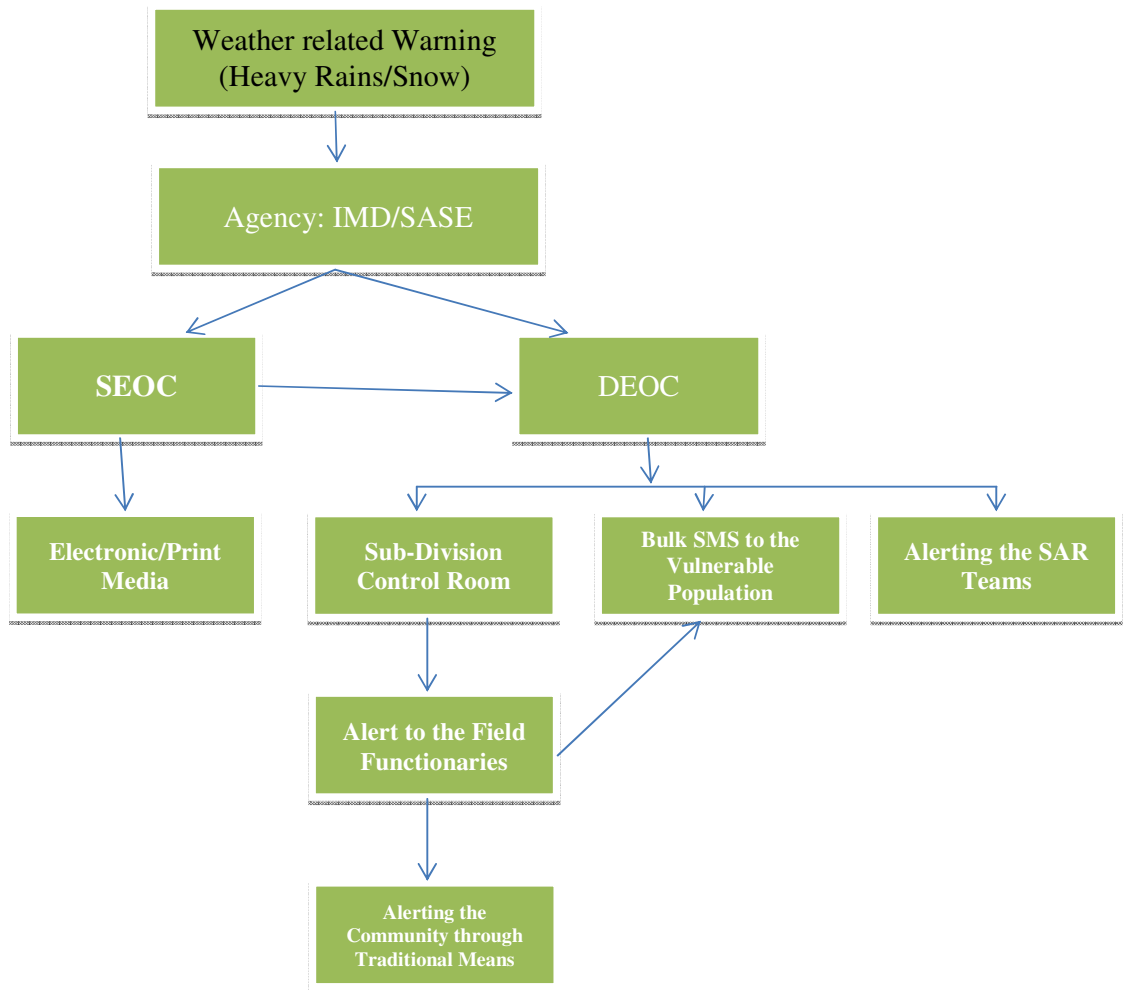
Weather related Warning (Heavy Rains/Snow)

Agency: IMD/SASE

SEOC

DEOC

Electronic/Print Media

Sub-Division Control Room

Bulk SMS to the Vulnerable Population

Alerting the SAR Teams

Alert to the Field Functionaries

Alerting the Community through Traditional Means